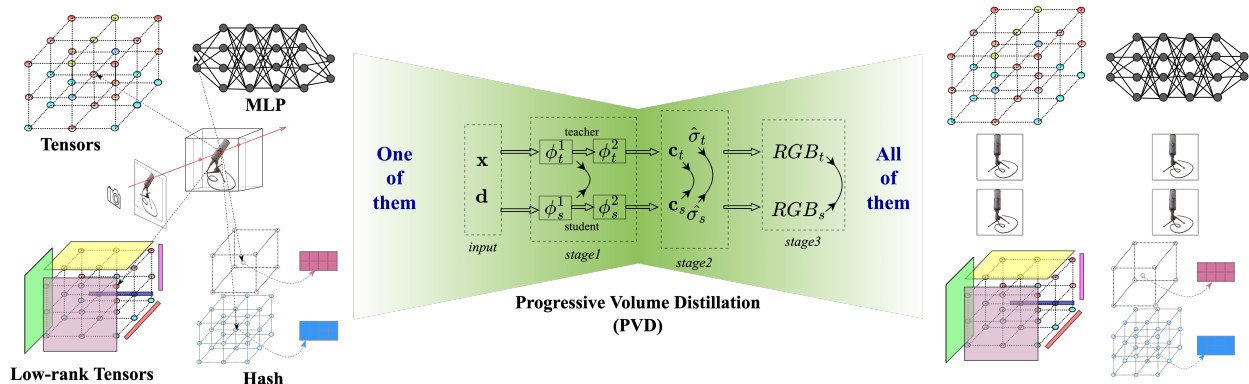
Tensors

MLP

Low-rank Tensors

Hash

One of them

$\mathbf{x}$

$\mathbf{d}$

input

teacher

$\phi_t^1$ $\phi_t^2$

$\phi_s^1$ $\phi_s^2$

student

stage1

$\mathbf{c}_t$ $\hat{\sigma}_t$

$\mathbf{c}_s$ $\hat{\sigma_s}$

stage2

$RGB_t$

$RGB_s$

stage3

All of them

Progressive Volume Distillation (PVD)